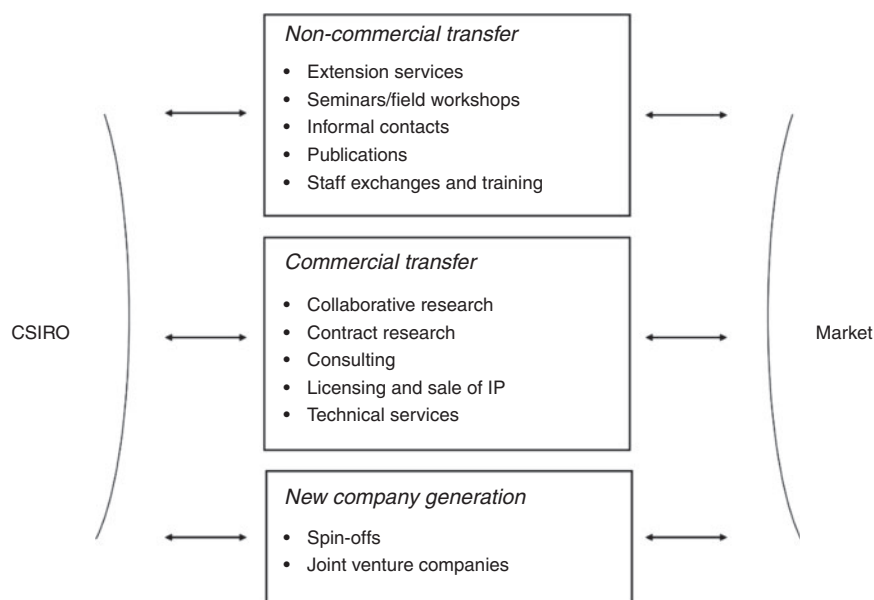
CSIRO

*Non-commercial transfer*

- Extension services
- Seminars/field workshops
- Informal contacts
- Publications
- Staff exchanges and training

*Commercial transfer*

- Collaborative research
- Contract research
- Consulting
- Licensing and sale of IP
- Technical services

*New company generation*

- Spin-offs
- Joint venture companies

Market